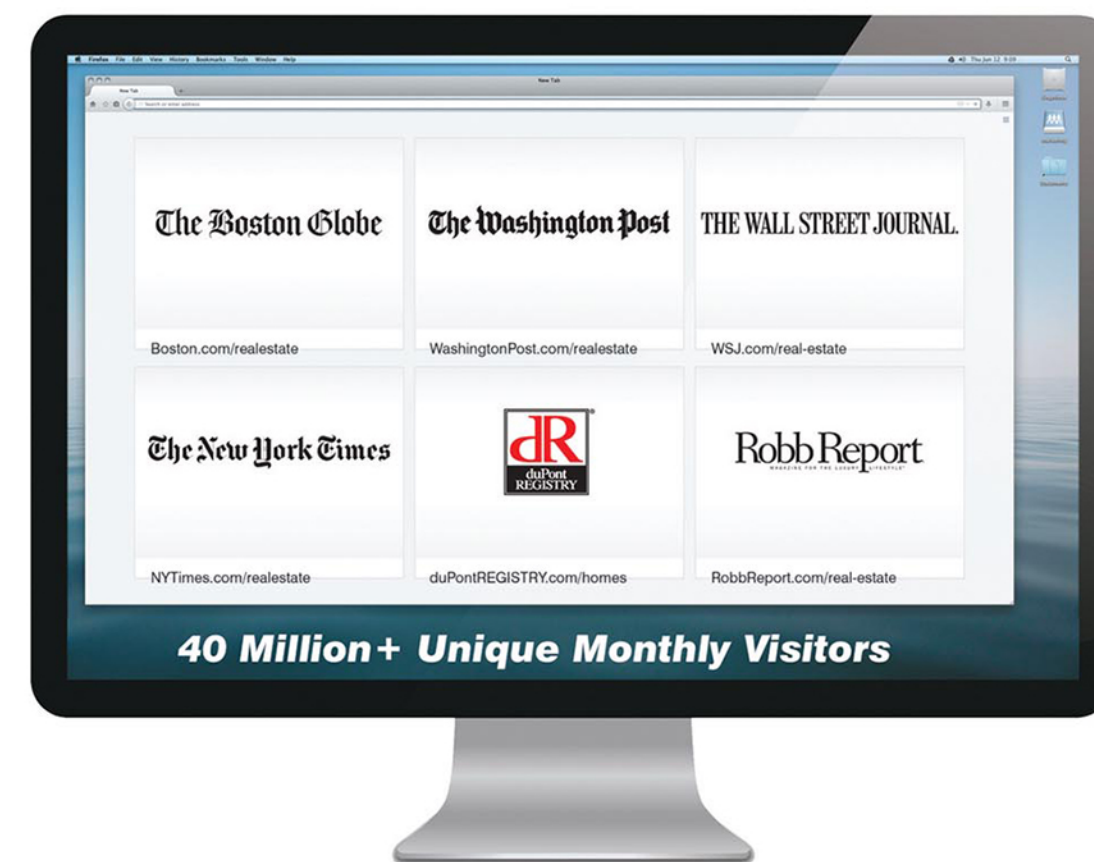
Firefox File Edit View History Bookmarks Tools Window Help

New Tab

New Tab

The Boston Globe

Boston.com/realestate

The Washington Post

WashingtonPost.com/realestate

THE WALL STREET JOURNAL.

WSJ.com/real-estate

The New York Times

NYTimes.com/realestate

dR duPont REGISTRY

duPontREGISTRY.com/homes

Robb Report

MAGAZINE FOR THE LUXURY LIFESTYLE

RobbReport.com/real-estate

40 Million+ Unique Monthly Visitors